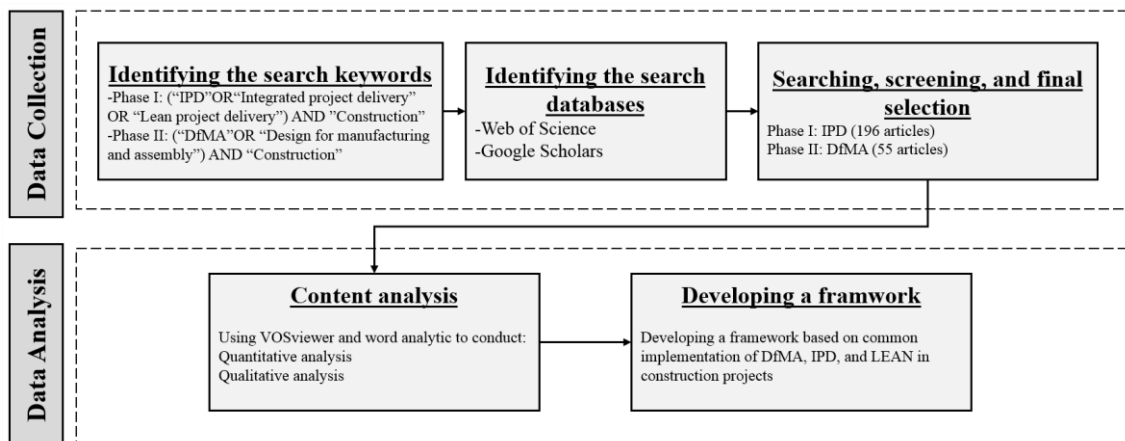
Data Collection

Identifying the search keywords
-Phase I: ("IPD"OR"Integrated project delivery" OR "Lean project delivery") AND "Construction"
-Phase II: ("DfMA"OR "Design for manufacturing and assembly") AND "Construction"

Identifying the search databases
-Web of Science
-Google Scholars

Searching, screening, and final selection
Phase I: IPD (196 articles)
Phase II: DfMA (55 articles)

Data Analysis

Content analysis
Using VOSviewer and word analytic to conduct:
Quantitative analysis
Qualitative analysis

Developing a framwork
Developing a framework based on common implementation of DfMA, IPD, and LEAN in construction projects